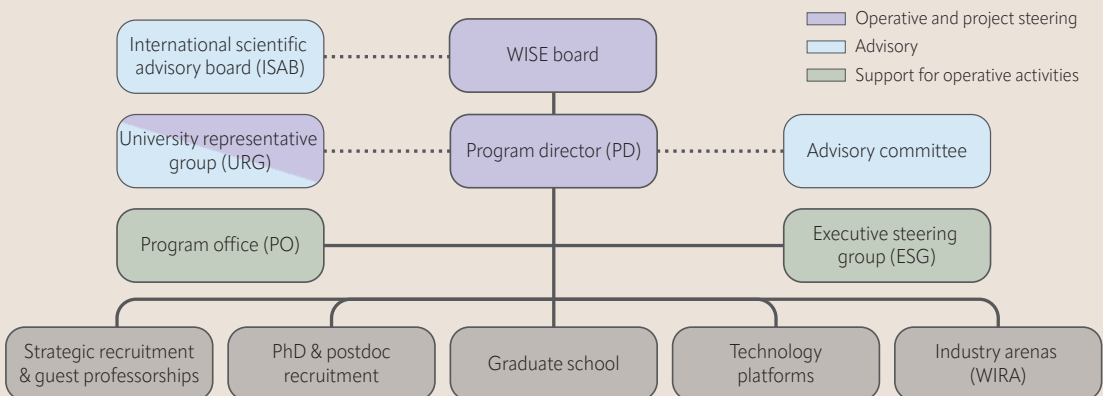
Operative and project steering
Advisory
Support for operative activities

International scientific advisory board (ISAB)

WISE board

University representative group (URG)

Program director (PD)

Advisory committee

Program office (PO)

Executive steering group (ESG)

Strategic recruitment & guest professorships

PhD & postdoc recruitment

Graduate school

Technology platforms

Industry arenas (WIRA)